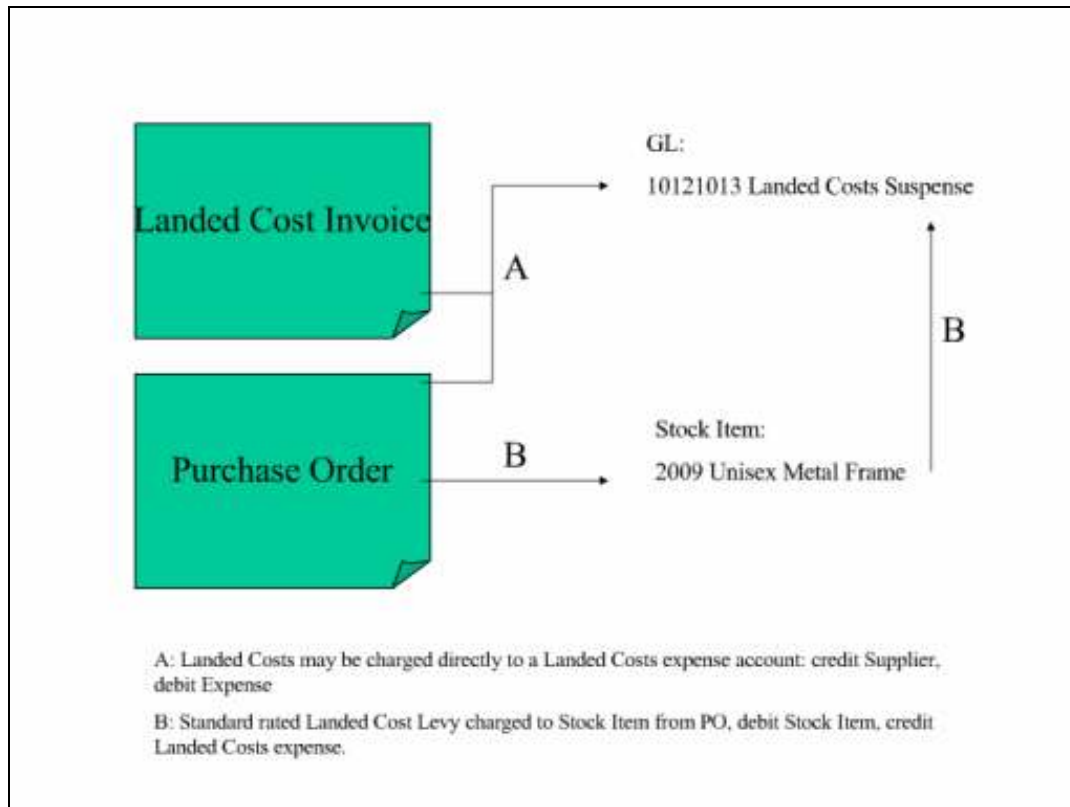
Landed Cost Invoice

Purchase Order

A

B

GL:

10121013 Landed Costs Suspense

B

Stock Item:

2009 Unisex Metal Frame

A: Landed Costs may be charged directly to a Landed Costs expense account: credit Supplier, debit Expense

B: Standard rated Landed Cost Levy charged to Stock Item from PO, debit Stock Item, credit Landed Costs expense.